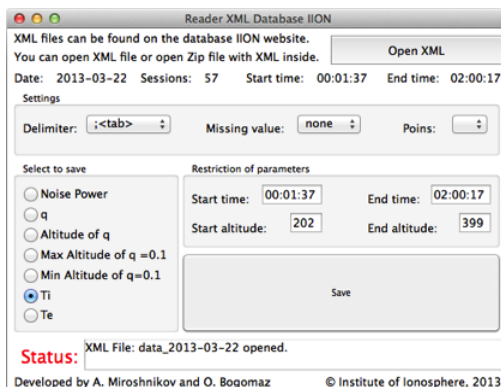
Reader XML Database IION

XML files can be found on the database IION website.
You can open XML file or open Zip file with XML inside.

Open XML

Date: 2013-03-22 Sessions: 57 Start time: 00:01:37 End time: 02:00:17

Settings

Delimiter: ;<tab>

Missing value: none

Poins:

Select to save

Noise Power

q

Altitude of q

Max Altitude of q =0.1

Min Altitude of q=0.1

Ti

Te

Restriction of parameters

Start time: 00:01:37

End time: 02:00:17

Start altitude: 202

End altitude: 399

Save

Status: XML File: data_2013-03-22 opened.

Developed by A. Miroshnikov and O. Bogomaz

© Institute of Ionosphere, 2013